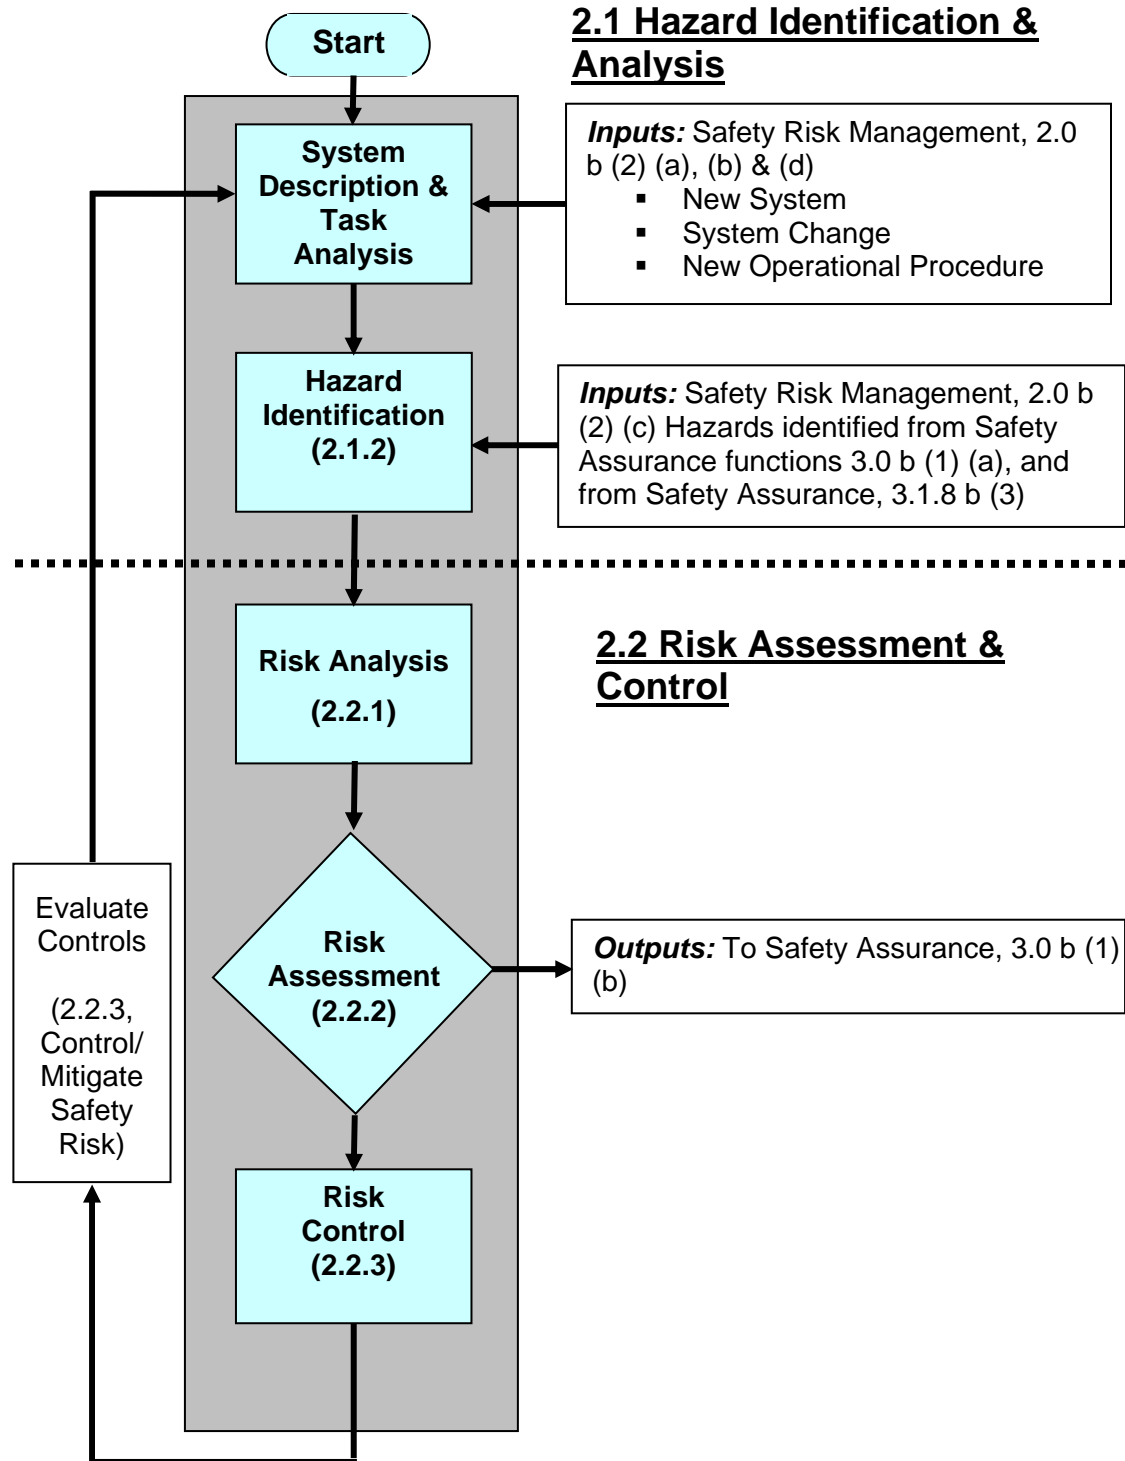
Start

2.1 Hazard Identification & Analysis

System Description & Task Analysis

Inputs: Safety Risk Management, 2.0 b (2) (a), (b) & (d)
- New System
- System Change
- New Operational Procedure

Hazard Identification (2.1.2)

Inputs: Safety Risk Management, 2.0 b (2) (c) Hazards identified from Safety Assurance functions 3.0 b (1) (a), and from Safety Assurance, 3.1.8 b (3)

Risk Analysis (2.2.1)

2.2 Risk Assessment & Control

Evaluate Controls

(2.2.3, Control/ Mitigate Safety Risk)

Risk Assessment (2.2.2)

Outputs: To Safety Assurance, 3.0 b (1) (b)

Risk Control (2.2.3)